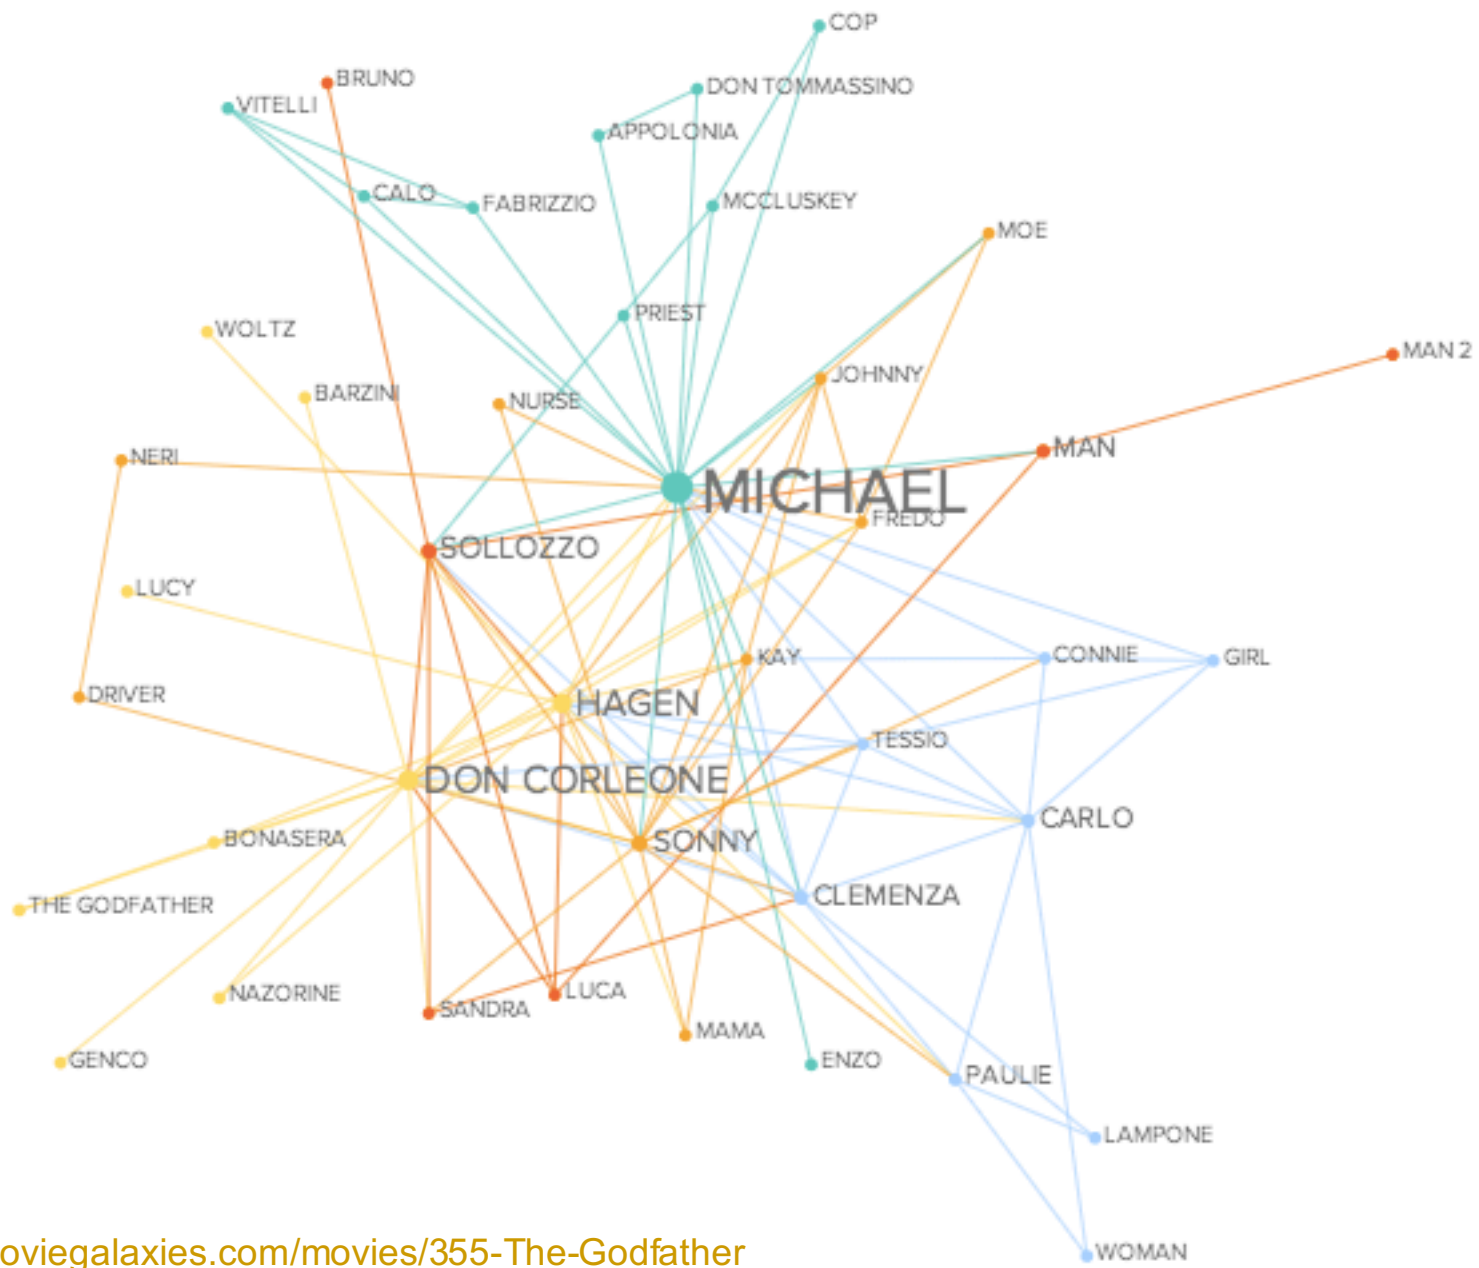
COP
BRUNO
DON TOMMASSINO
VITELLI
APPOLONIA
CALO
FABRIZZIO
MCCLUSKEY
MOE
PRIEST
WOLTZ
BARZINI
NURSE
JOHNNY
MAN 2
NERI
MAN
MICHAEL
FREDO
SOLLOZZO
LUCY
KAY
CONNIE
GIRL
DRIVER
HAGEN
TESSIO
DON CORLEONE
CARLO
BONASERA
SONNY
CLEMENZA
THE GODFATHER
NAZORINE
LUCA
SANDRA
MAMA
GENCO
ENZO
PAULIE
LAMPONE
WOMAN
oviegalaxies.com/movies/355-The-Godfather